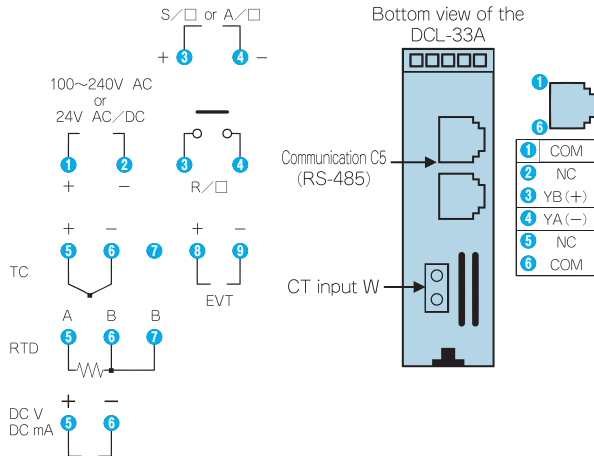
S／□ or A／□

+ 3 4 −

100～240V AC or 24V AC／DC

1 2

+ −

3 4

R／□

+ − 5 6 7

+ − 8 9

TC

EVT

A B B

RTD 5 6 7

DC V DC mA

+ −

5 6

Bottom view of the DCL-33A

Communication C5 (RS-485)

CT input W

1

6

| | |
|---|---|
| 1 | COM |
| 2 | NC |
| 3 | YB(+) |
| 4 | YA(−) |
| 5 | NC |
| 6 | COM |